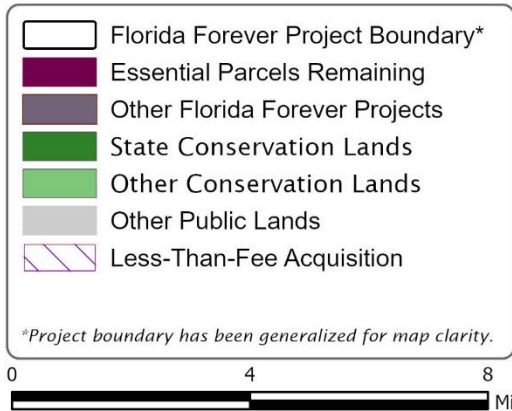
Florida Forever Project Boundary*
Essential Parcels Remaining
Other Florida Forever Projects
State Conservation Lands
Other Conservation Lands
Other Public Lands
Less-Than-Fee Acquisition

*Project boundary has been generalized for map clarity.

0 4 8
Mi